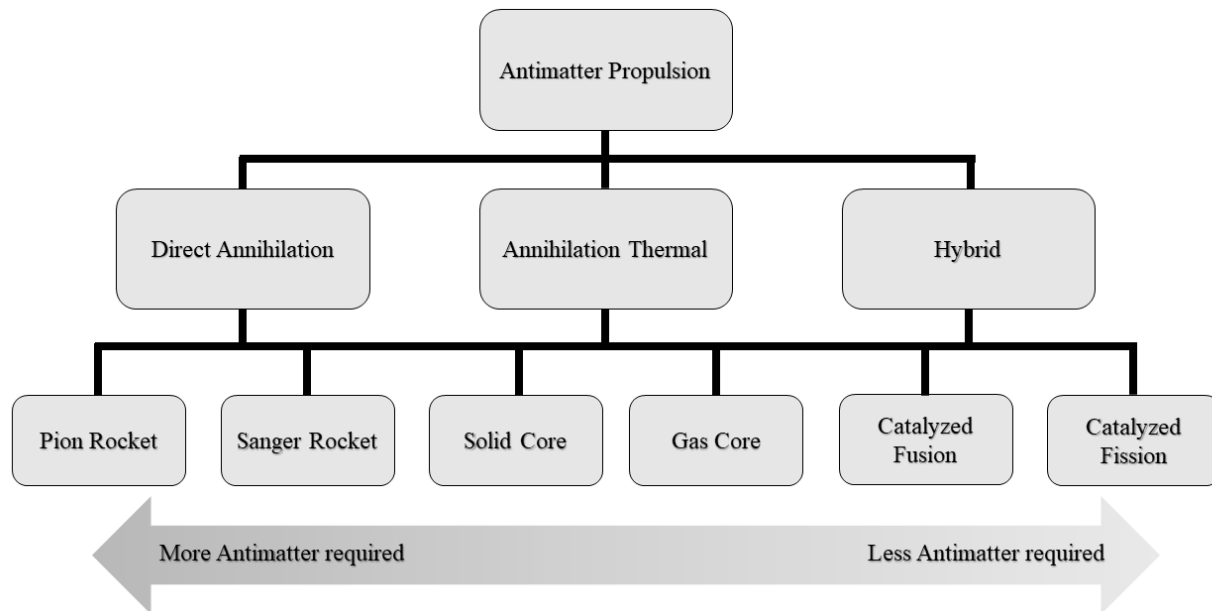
Antimatter Propulsion

Direct Annihilation

Annihilation Thermal

Hybrid

Pion Rocket

Sanger Rocket

Solid Core

Gas Core

Catalyzed Fusion

Catalyzed Fission

More Antimatter required

Less Antimatter required